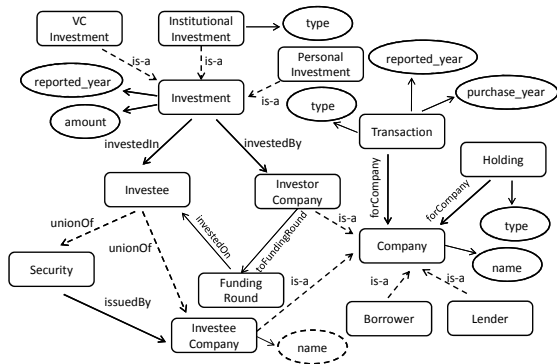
VC Investment

Institutional Investment

type

is-a

is-a

Personal Investment

reported_year

reported_year

is-a

Investment

purchase_year

type

amount

Transaction

investedIn

investedBy

Holding

forCompany

forCompany

Investee

Investor Company

type

unionOf

is-a

investedOn

toFundingRound

Company

unionOf

Security

name

Funding Round

is-a

is-a

is-a

issuedBy

Investee Company

Borrower

Lender

name